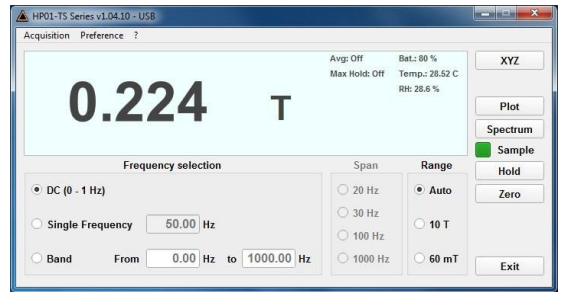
HP01-TS Series v1.04.10 - USB

Acquisition Preference ?

0.224 T

Avg: Off
Max Hold: Off

Bat.: 80 %
Temp.: 28.52 C
RH: 28.6 %

XYZ

Plot

Spectrum

Sample

Hold

Zero

Frequency selection

DC (0 - 1 Hz)

Single Frequency 50.00 Hz

Band From 0.00 Hz to 1000.00 Hz

Span

20 Hz

30 Hz

100 Hz

1000 Hz

Range

Auto

10 T

60 mT

Exit